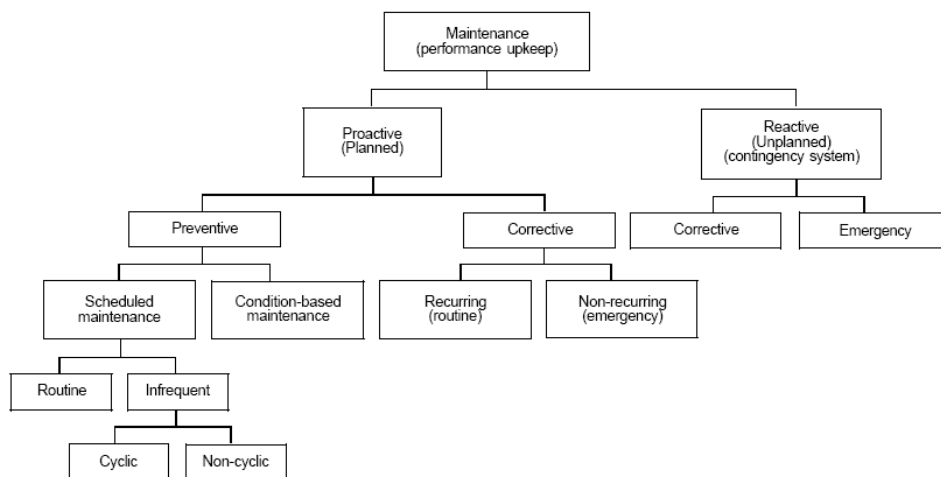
Maintenance
(performance upkeep)

Proactive
(Planned)

Reactive
(Unplanned)
(contingency system)

Preventive

Corrective

Corrective

Emergency

Scheduled maintenance

Condition-based maintenance

Recurring
(routine)

Non-recurring
(emergency)

Routine

Infrequent

Cyclic

Non-cyclic